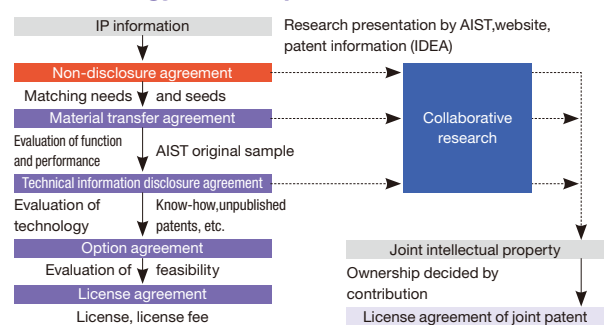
IP information

Research presentation by AIST,website, patent information (IDEA)

Non-disclosure agreement

Matching needs and seeds

Material transfer agreement

Evaluation of function and performance

AIST original sample

Technical information disclosure agreement

Evaluation of technology

Know-how,unpublished patents, etc.

Option agreement

Evaluation of feasibility

License agreement

License, license fee

Collaborative research

Joint intellectual property

Ownership decided by contribution

License agreement of joint patent